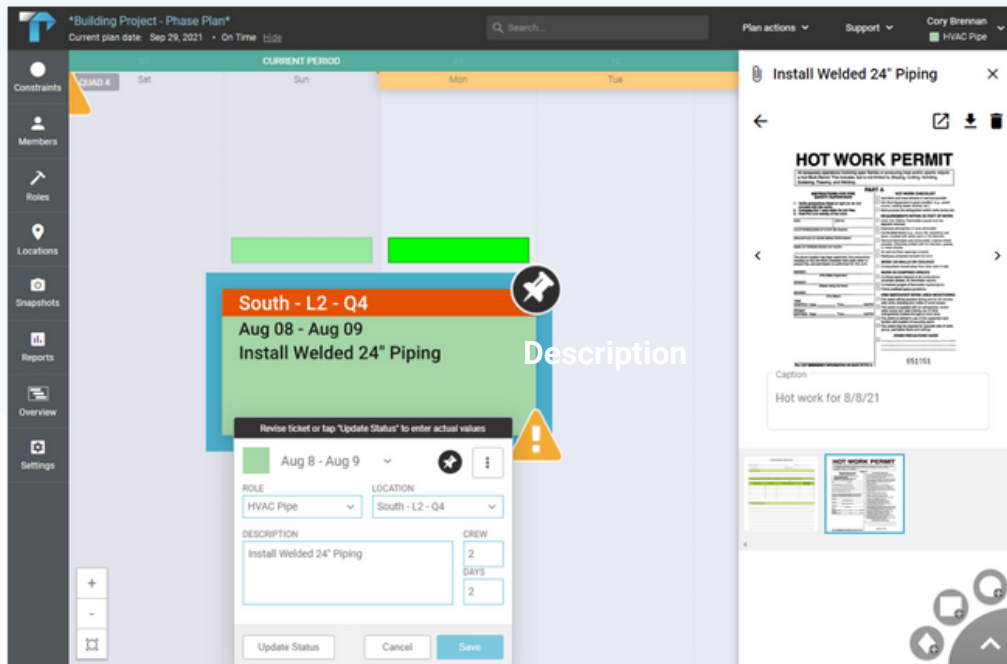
*Building Project - Phase Plan*
Current plan date: Sep 29, 2021 • On Time Hide

Search...

Plan actions
Support
Cory Brennan
HVAC Pipe

Constraints
Members
Roles
Locations
Snapshots
Reports
Overview
Settings

CURRENT PERIOD
QUAD 4
Sat
Sun
Mon
Tue

South - L2 - Q4
Aug 08 - Aug 09
Install Welded 24" Piping

Description

Revise ticket or tap "Update Status" to enter actual values
Aug 8 - Aug 9
ROLE
HVAC Pipe
LOCATION
South - L2 - Q4
DESCRIPTION
Install Welded 24" Piping
CREW
2
DAYS
2
Update Status
Cancel
Save

+
-

Install Welded 24" Piping

HOT WORK PERMIT
PART A
651151

Caption
Hot work for 8/8/21

HOT WORK PERMIT